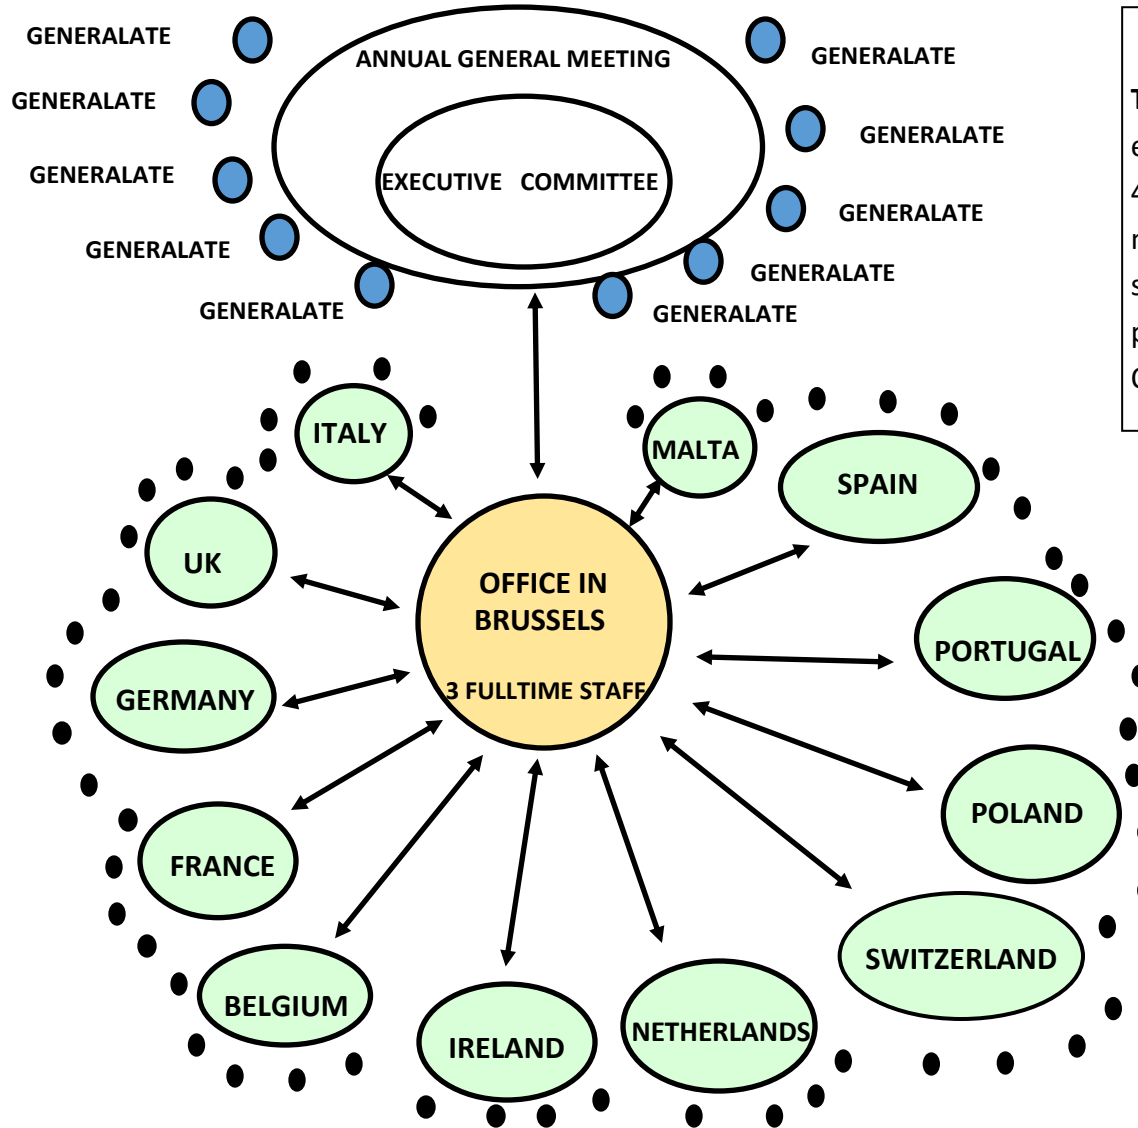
GENERALATE
GENERALATE
GENERALATE
GENERALATE
GENERALATE
ANNUAL GENERAL MEETING
EXECUTIVE COMMITTEE
GENERALATE
GENERALATE
GENERALATE
GENERALATE
GENERALATE

T
e
4
r
s
p
C

ITALY
MALTA
SPAIN
UK
OFFICE IN BRUSSELS
3 FULLTIME STAFF
PORTUGAL
GERMANY
POLAND
FRANCE
SWITZERLAND
BELGIUM
IRELAND
NETHERLANDS